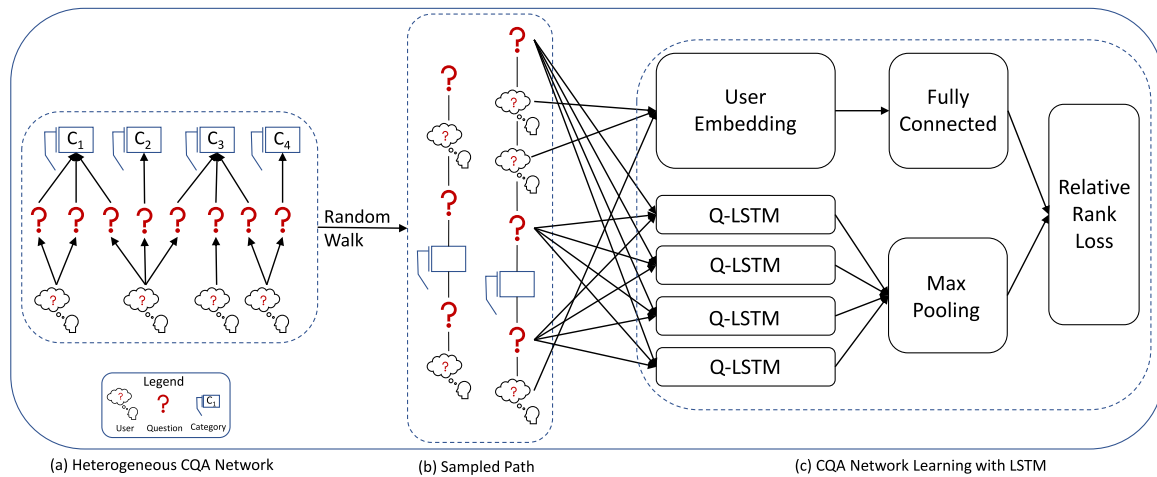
$C_1$ $C_2$ $C_3$ $C_4$

?

Legend

User Question Category

$C_1$

Random Walk

User Embedding

Fully Connected

Relative Rank Loss

Q-LSTM

Q-LSTM

Q-LSTM

Q-LSTM

Max Pooling

(a) Heterogeneous CQA Network

(b) Sampled Path

(c) CQA Network Learning with LSTM